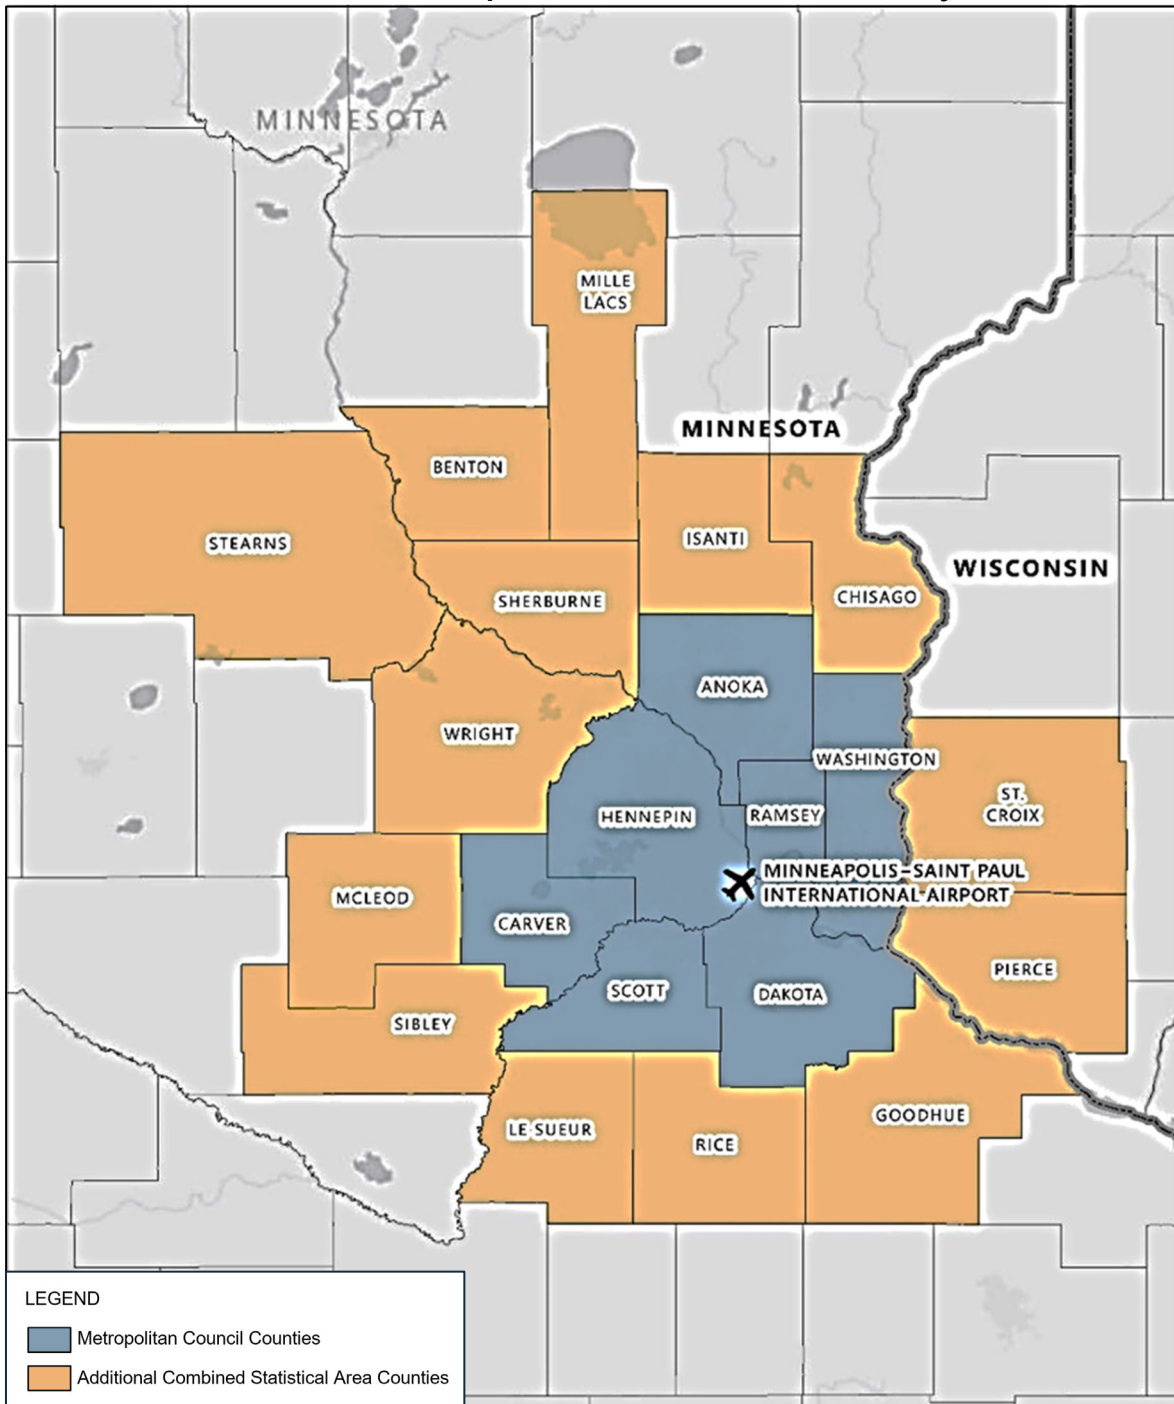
MINNESOTA

MILLE LACS

MINNESOTA

BENTON

STEARNS

ISANTI

SHERBURNE

WISCONSIN

CHISAGO

ANOKA

WRIGHT

WASHINGTON

ST. CROIX

HENNEPIN

RAMSEY

MINNEAPOLIS-SAINT PAUL INTERNATIONAL AIRPORT

MCLEOD

CARVER

PIERCE

SCOTT

DAKOTA

SIBLEY

GOODHUE

LE SUEUR

RICE

LEGEND

Metropolitan Council Counties

Additional Combined Statistical Area Counties